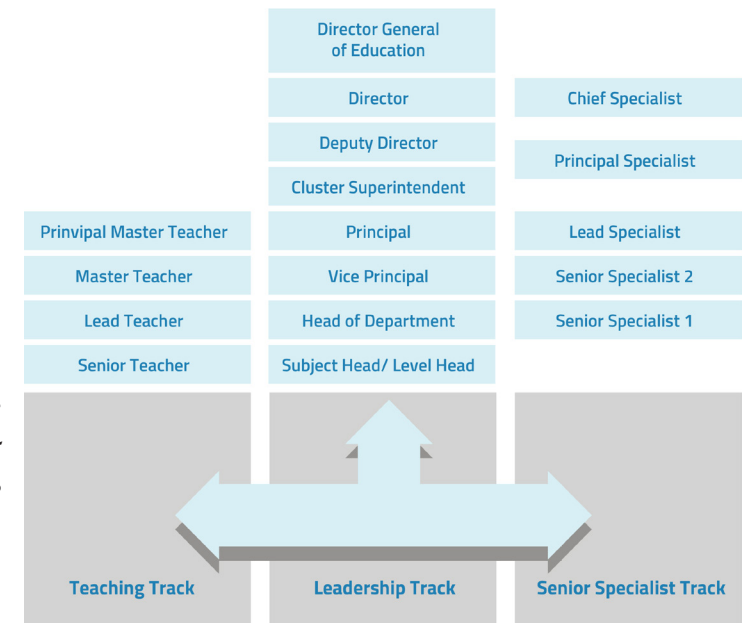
Director General of Education

Director

Deputy Director

Cluster Superintendent

Principal

Vice Principal

Head of Department

Subject Head/ Level Head

Prinvipal Master Teacher

Master Teacher

Lead Teacher

Senior Teacher

Chief Specialist

Principal Specialist

Lead Specialist

Senior Specialist 2

Senior Specialist 1

Teaching Track

Leadership Track

Senior Specialist Track